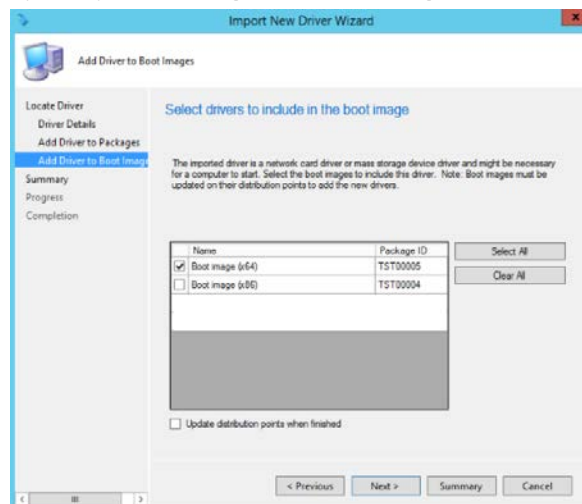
Import New Driver Wizard

Add Driver to Boot Images

Locate Driver
Driver Details
Add Driver to Packages
Add Driver to Boot Image
Summary
Progress
Completion

Select drivers to include in the boot image

The imported driver is a network card driver or mass storage device driver and might be necessary for a computer to start. Select the boot images to include this driver. Note: Boot images must be updated on their distribution points to add the new drivers.

| | Name | Package ID |
|---|---|---|
| ✔ | Boot image (x64) | TST00005 |
| ☐ | Boot image (x86) | TST00004 |

Select All
Clear All

Update distribution points when finished

< Previous
Next >
Summary
Cancel